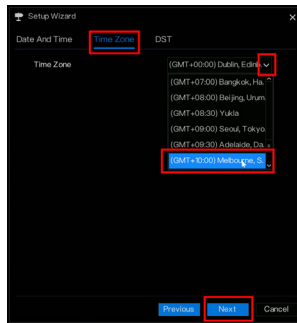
Setup Wizard

Date And Time Time Zone DST

Time Zone (GMT+00:00) Dublin, Edinb

(GMT+07:00) Bangkok, Ha.
(GMT+08:00) Beijing, Urum.
(GMT+08:30) Yukla
(GMT+09:00) Seoul, Tokyo.
(GMT+09:30) Adelaide, Da.
(GMT+10:00) Melbourne, S.

Previous Next Cancel